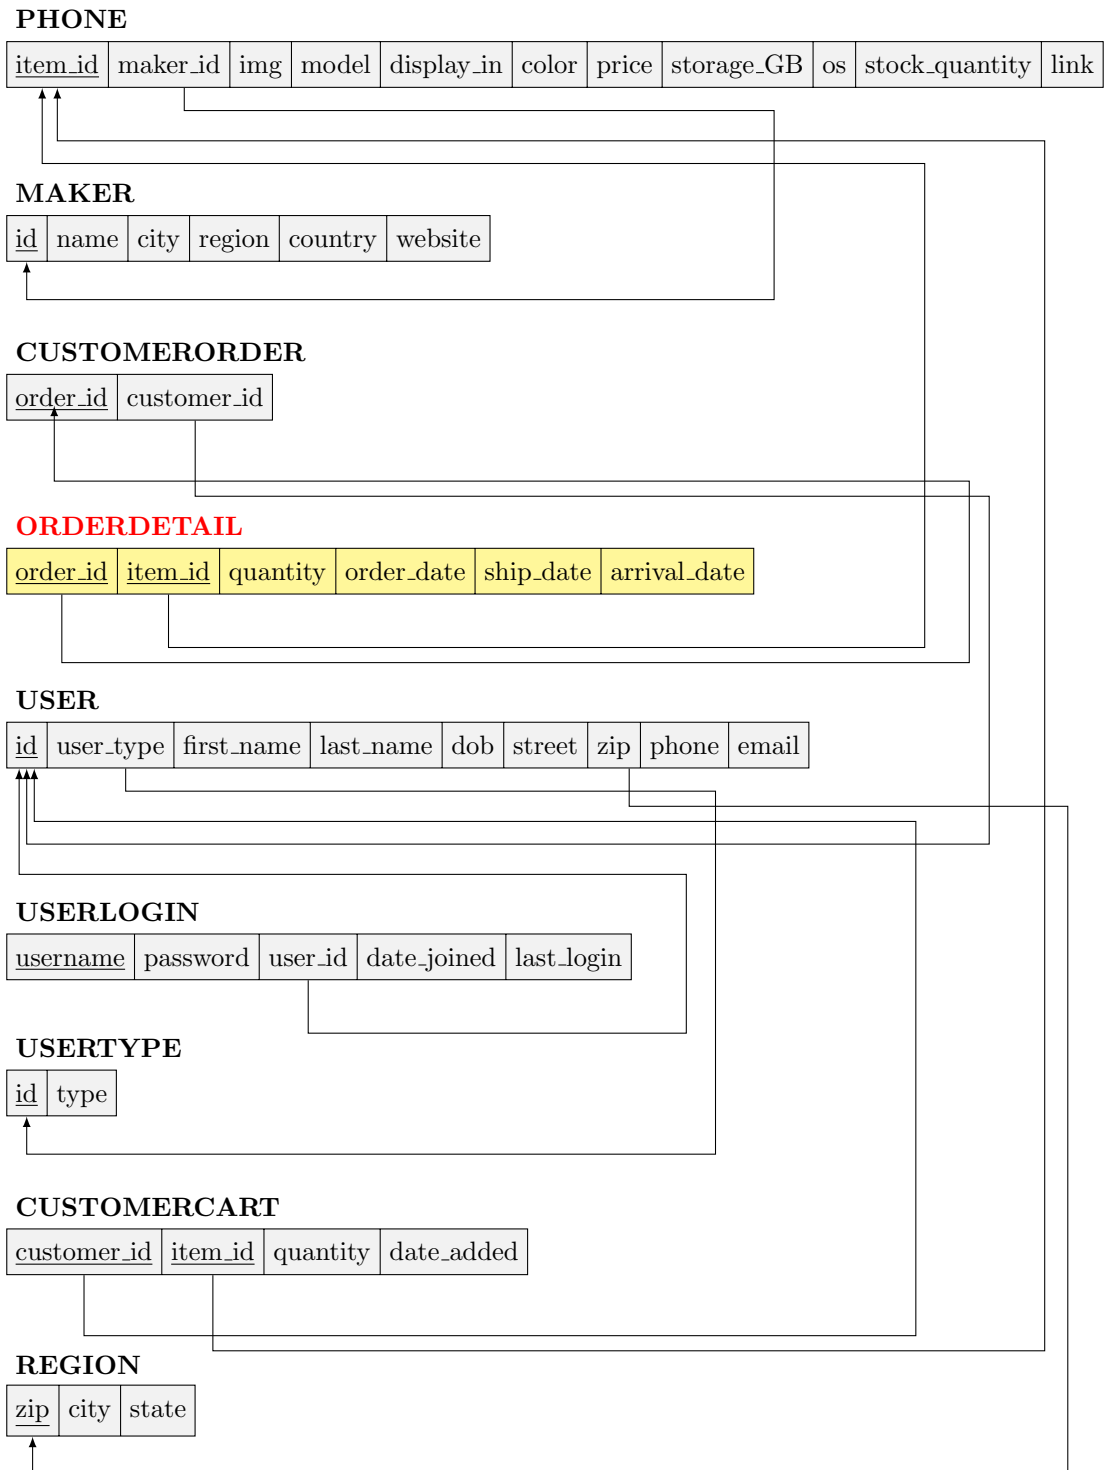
PHONE

| item_id | maker_id | img | model | display_in | color | price | storage_GB | os | stock_quantity | link |
|---|---|---|---|---|---|---|---|---|---|---|

MAKER

| id | name | city | region | country | website |
|---|---|---|---|---|---|

CUSTOMERORDER

| order_id | customer_id |
|---|---|

ORDERDETAIL

| order_id | item_id | quantity | order_date | ship_date | arrival_date |
|---|---|---|---|---|---|

USER

| id | user_type | first_name | last_name | dob | street | zip | phone | email |
|---|---|---|---|---|---|---|---|---|

USERLOGIN

| username | password | user_id | date_joined | last_login |
|---|---|---|---|---|

USERTYPE

| id | type |
|---|---|

CUSTOMERCART

| customer_id | item_id | quantity | date_added |
|---|---|---|---|

REGION

| zip | city | state |
|---|---|---|